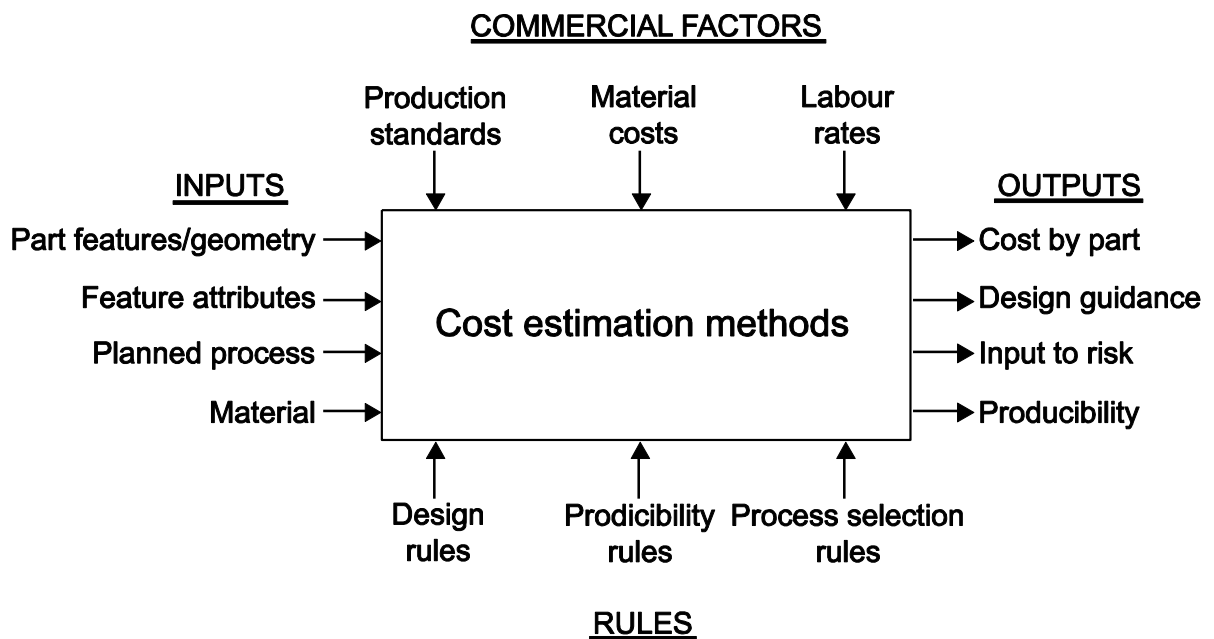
COMMERCIAL FACTORS

Production standards

Material costs

Labour rates

INPUTS

Part features/geometry

Feature attributes

Planned process

Material

Cost estimation methods

OUTPUTS

Cost by part

Design guidance

Input to risk

Producibility

Design rules

Prodicibility rules

Process selection rules

RULES